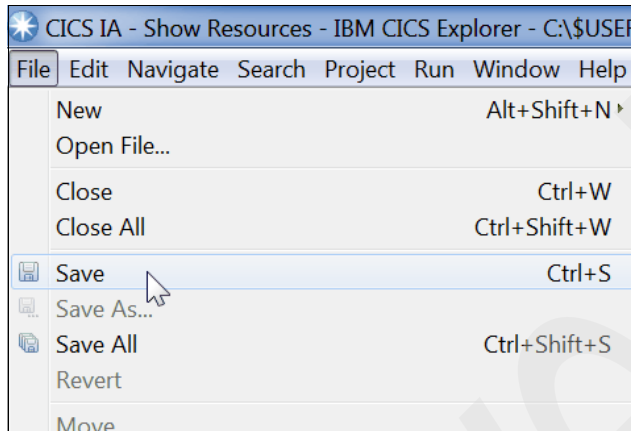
CICS IA - Show Resources - IBM CICS Explorer - C:\$USEF

File Edit Navigate Search Project Run Window Help

New Alt+Shift+N
Open File...
Close Ctrl+W
Close All Ctrl+Shift+W
Save Ctrl+S
Save As...
Save All Ctrl+Shift+S
Revert
Move